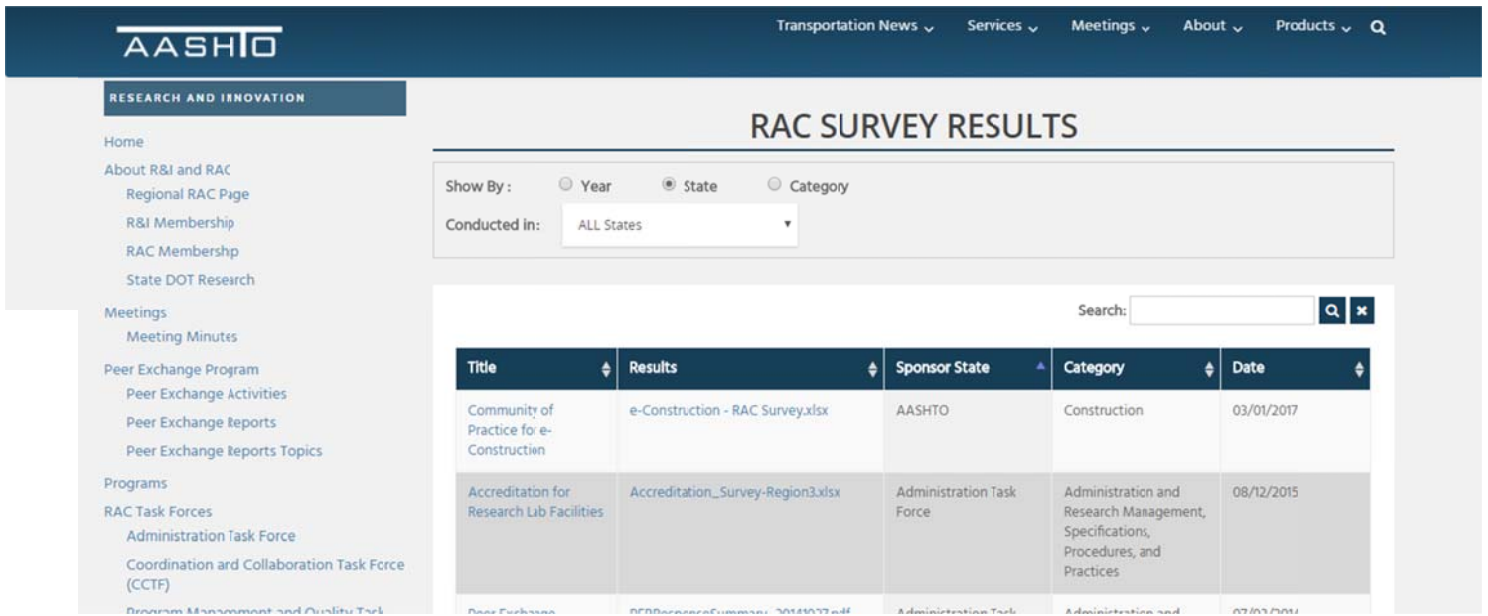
AASHTO

Transportation News ⌄ Services ⌄ Meetings ⌄ About ⌄ Products ⌄

RESEARCH AND INNOVATION

Home
About R&I and RAC
Regional RAC Page
R&I Membership
RAC Membership
State DOT Research
Meetings
Meeting Minutes
Peer Exchange Program
Peer Exchange Activities
Peer Exchange Reports
Peer Exchange Reports Topics
Programs
RAC Task Forces
Administration Task Force
Coordination and Collaboration Task Force (CCTF)
Program Management and Quality Task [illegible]

RAC SURVEY RESULTS

Show By : Year State Category

Conducted in: ALL States

Search:

| Title | Results | Sponsor State | Category | Date |
|---|---|---|---|---|
| Community of Practice for e-Construction | e-Construction - RAC Survey.xlsx | AASHTO | Construction | 03/01/2017 |
| Accreditation for Research Lab Facilities | Accreditation_Survey-Region3.xlsx | Administration Task Force | Administration and Research Management, Specifications, Procedures, and Practices | 08/12/2015 |
| Peer Exchange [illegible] | PERResponseSummary_20141027.pdf | Administration Task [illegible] | Administration and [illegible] | 07/02/2014 |